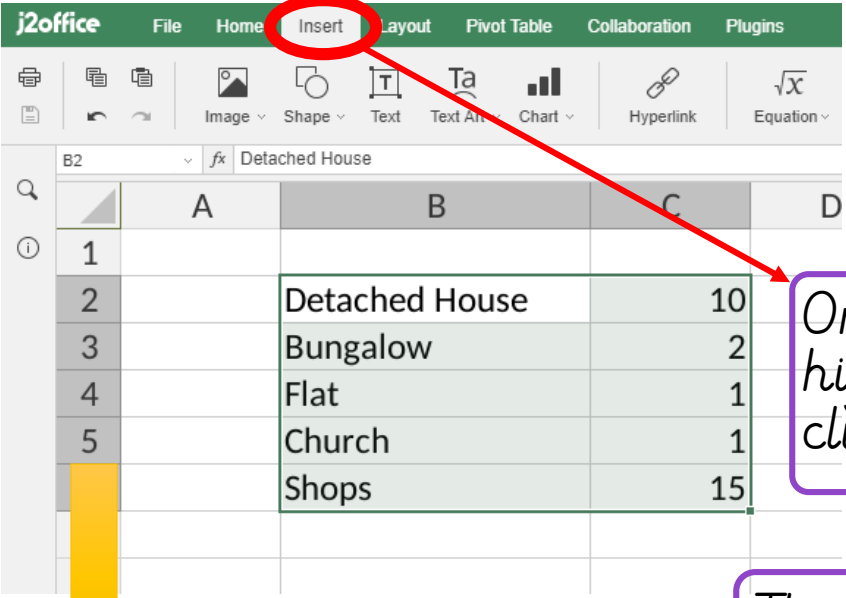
j2office File Home Insert Layout Pivot Table Collaboration Plugins

Image Shape Text Text Art Chart Hyperlink Equation

B2 $fx$ Detached House

| | A | B | C | D |
|---|---|---|---|---|
| 1 | | | | |
| 2 | | Detached House | 10 | |
| 3 | | Bungalow | 2 | |
| 4 | | Flat | 1 | |
| 5 | | Church | 1 | |
| | | Shops | 15 | |

On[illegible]
hi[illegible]
cl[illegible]

Th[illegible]